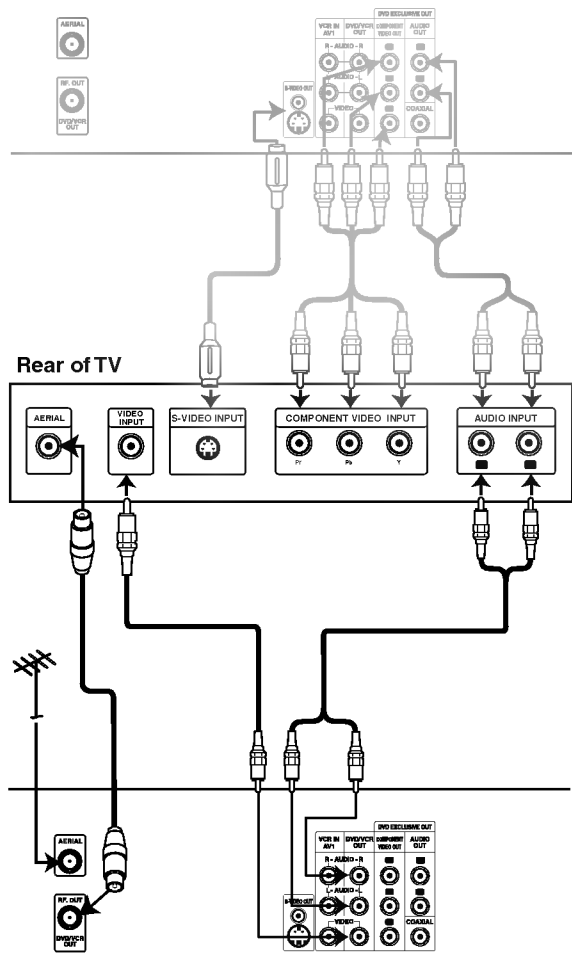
AERIAL

RF. OUT
DVD/VCR OUT

DVD EXCLUSIVE OUT
VCR IN AV1
DVD/VCR OUT
COMPONENT VIDEO OUT
AUDIO OUT
R – AUDIO – R
L – AUDIO – L
VIDEO
COAXIAL
S-VIDEO OUT

Rear of TV

AERIAL
VIDEO INPUT
S-VIDEO INPUT
COMPONENT VIDEO INPUT
Pr
Pb
Y
AUDIO INPUT

AERIAL

RF. OUT
DVD/VCR OUT

DVD EXCLUSIVE OUT
VCR IN AV1
DVD/VCR OUT
COMPONENT VIDEO OUT
AUDIO OUT
R – AUDIO – R
L – AUDIO – L
VIDEO
COAXIAL
S-VIDEO OUT